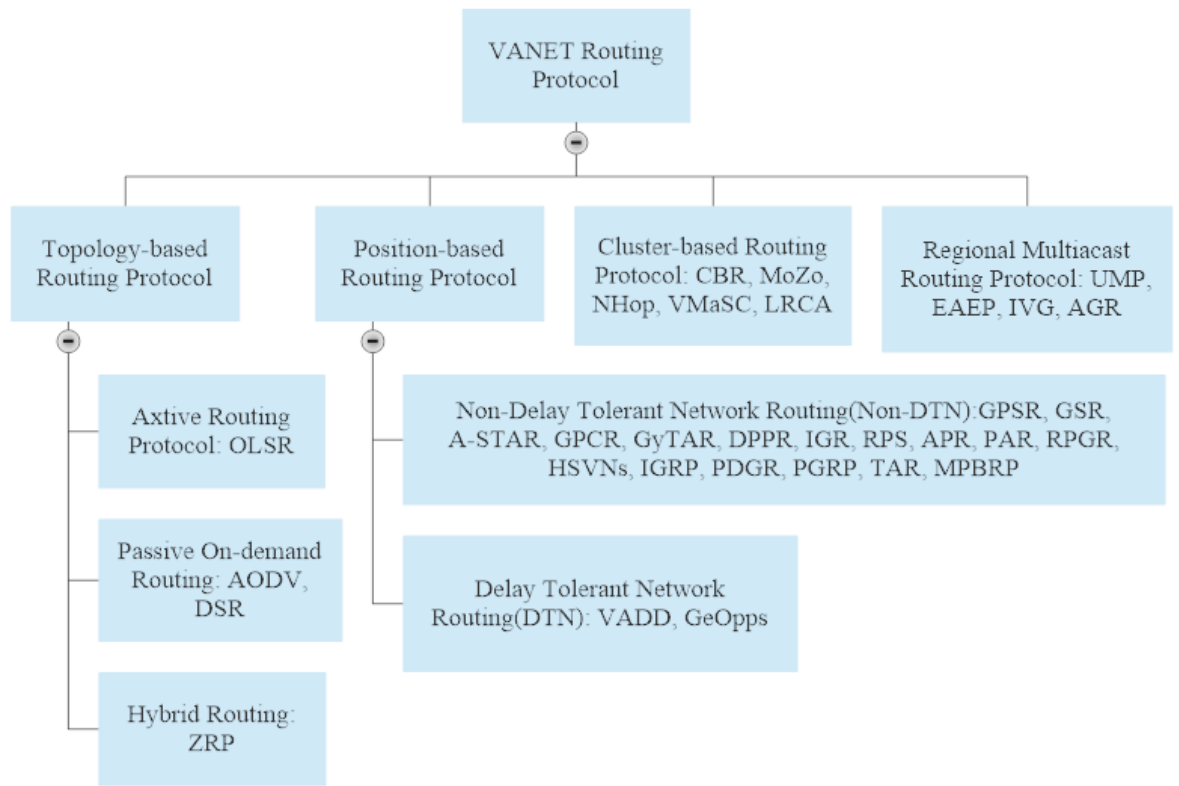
VANET Routing Protocol

Topology-based Routing Protocol

Position-based Routing Protocol

Cluster-based Routing Protocol: CBR, MoZo, NHop, VMaSC, LRCA

Regional Multiacast Routing Protocol: UMP, EAEP, IVG, AGR

Axtive Routing Protocol: OLSR

Passive On-demand Routing: AODV, DSR

Hybrid Routing: ZRP

Non-Delay Tolerant Network Routing(Non-DTN):GPSR, GSR, A-STAR, GPCR, GyTAR, DPPR, IGR, RPS, APR, PAR, RPGR, HSVNs, IGRP, PDGR, PGRP, TAR, MPBRP

Delay Tolerant Network Routing(DTN): VADD, GeOpps